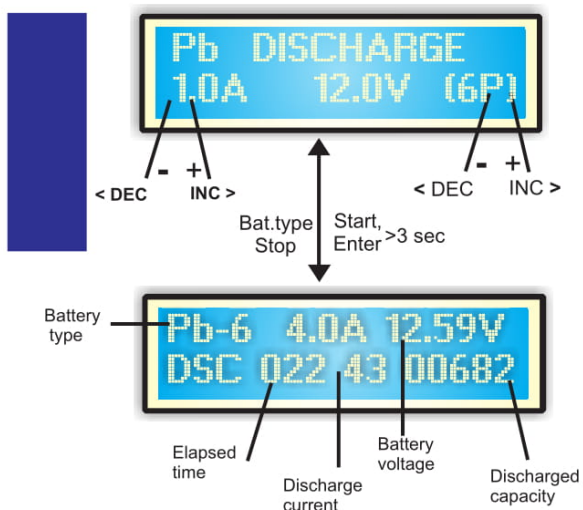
Pb DISCHARGE
1.0A 12.0V (6P)

- +
< DEC INC >

- +
< DEC INC >

Bat.type
Stop

Start,
Enter >3 sec

Battery type

Pb-6 4.0A 12.59V
DSC 022 43 00682

Elapsed time

Discharge current

Battery voltage

Discharged capacity